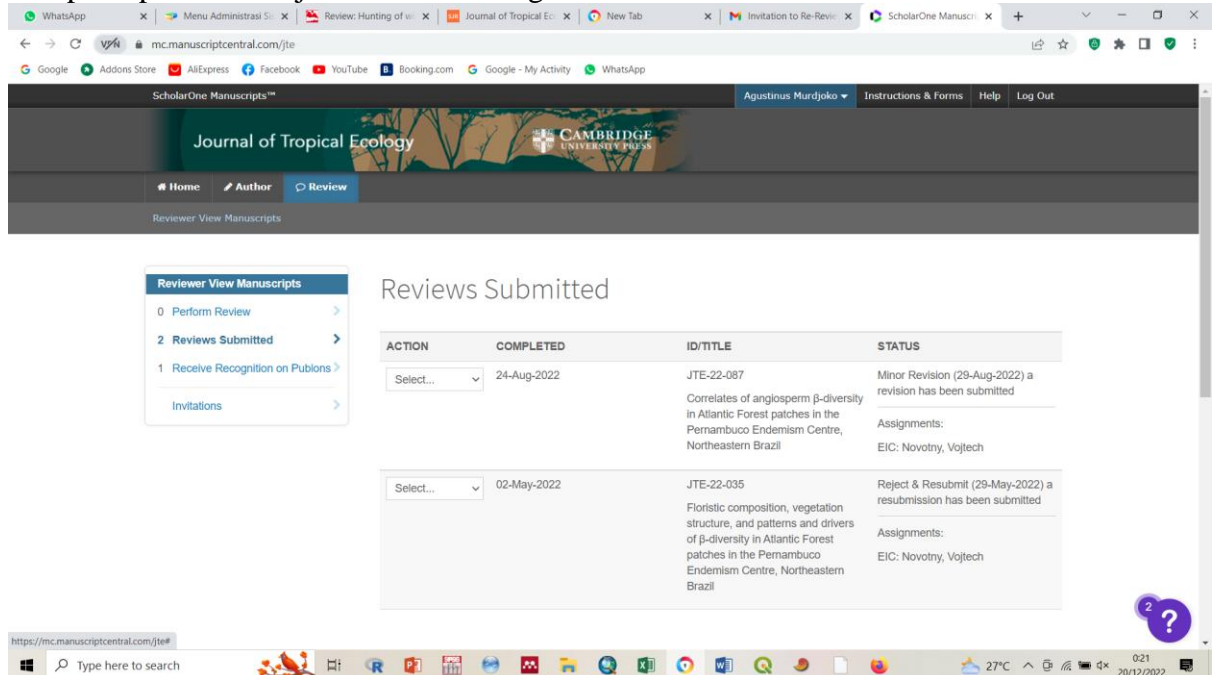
WhatsApp | Menu Administrasi Si | Review: Hunting of w | Journal of Tropical Ec | New Tab | Invitation to Re-Revie | ScholarOne Manuscri

VPN mc.manuscriptcentral.com/jte

Google Addons Store AliExpress Facebook YouTube Booking.com Google - My Activity WhatsApp

ScholarOne Manuscripts™ Agustinus Murdjoko Instructions & Forms Help Log Out

Journal of Tropical Ecology CAMBRIDGE UNIVERSITY PRESS

Home Author Review

Reviewer View Manuscripts

Reviewer View Manuscripts
0 Perform Review
2 Reviews Submitted
1 Receive Recognition on Publons
Invitations

Reviews Submitted

| ACTION | COMPLETED | ID/TITLE | STATUS |
|---|---|---|---|
| Select... | 24-Aug-2022 | JTE-22-087 Correlates of angiosperm β-diversity in Atlantic Forest patches in the Pernambuco Endemism Centre, Northeastern Brazil | Minor Revision (29-Aug-2022) a revision has been submitted Assignments: EIC: Novotny, Vojtech |
| Select... | 02-May-2022 | JTE-22-035 Floristic composition, vegetation structure, and patterns and drivers of β-diversity in Atlantic Forest patches in the Pernambuco Endemism Centre, Northeastern Brazil | Reject & Resubmit (29-May-2022) a resubmission has been submitted Assignments: EIC: Novotny, Vojtech |

https://mc.manuscriptcentral.com/jte#

Type here to search

27°C 0:21 20/12/2022